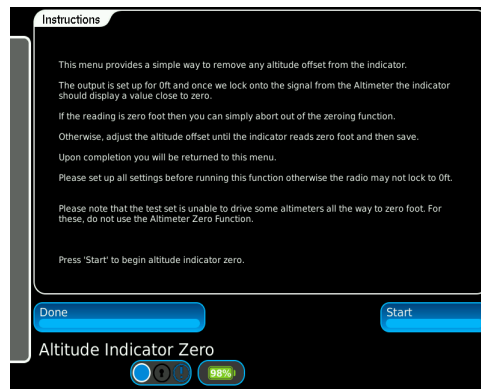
Instructions

This menu provides a simple way to remove any altitude offset from the indicator.

The output is set up for 0ft and once we lock onto the signal from the Altimeter the indicator should display a value close to zero.

If the reading is zero foot then you can simply abort out of the zeroing function.

Otherwise, adjust the altitude offset until the indicator reads zero foot and then save.

Upon completion you will be returned to this menu.

Please set up all settings before running this function otherwise the radio may not lock to 0ft.

Please note that the test set is unable to drive some altimeters all the way to zero foot. For these, do not use the Altimeter Zero Function.

Press 'Start' to begin altitude indicator zero.

Done

Start

Altitude Indicator Zero

98%